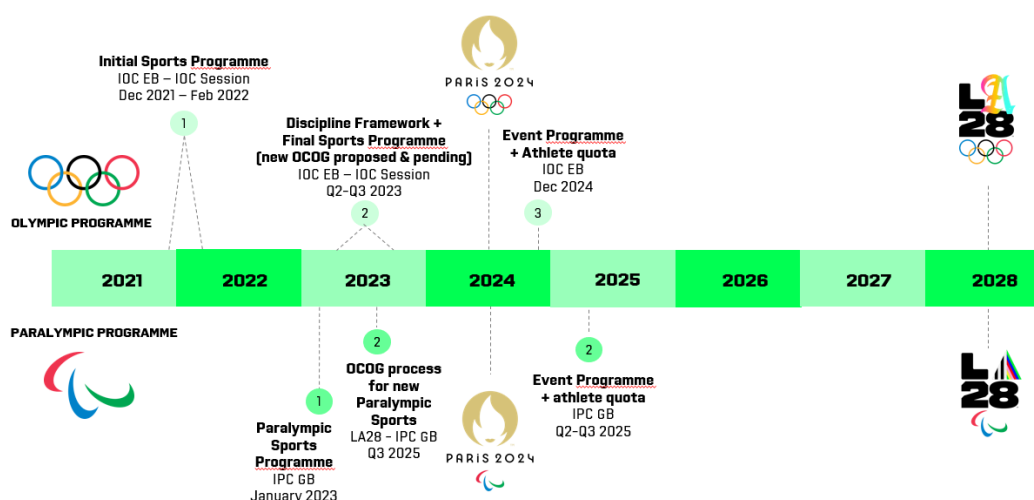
Initial Sports Programme
IOC EB – IOC Session
Dec 2021 – Feb 2022

1

PARIS 2024

Discipline Framework + Final Sports Programme (new OCOG proposed & pending)
IOC EB – IOC Session
Q2-Q3 2023

2

Event Programme + Athlete quota
IOC EB
Dec 2024

3

LA 28

OLYMPIC PROGRAMME

| 2021 | 2022 | 2023 | 2024 | 2025 | 2026 | 2027 | 2028 |
|---|---|---|---|---|---|---|---|

PARALYMPIC PROGRAMME

2

OCOG process for new Paralympic Sports
LA28 – IPC GB
Q3 2025

1

Paralympic Sports Programme
IPC GB
January 2023

PARIS 2024

2

Event Programme + athlete quota
IPC GB
Q2-Q3 2025

LA 28